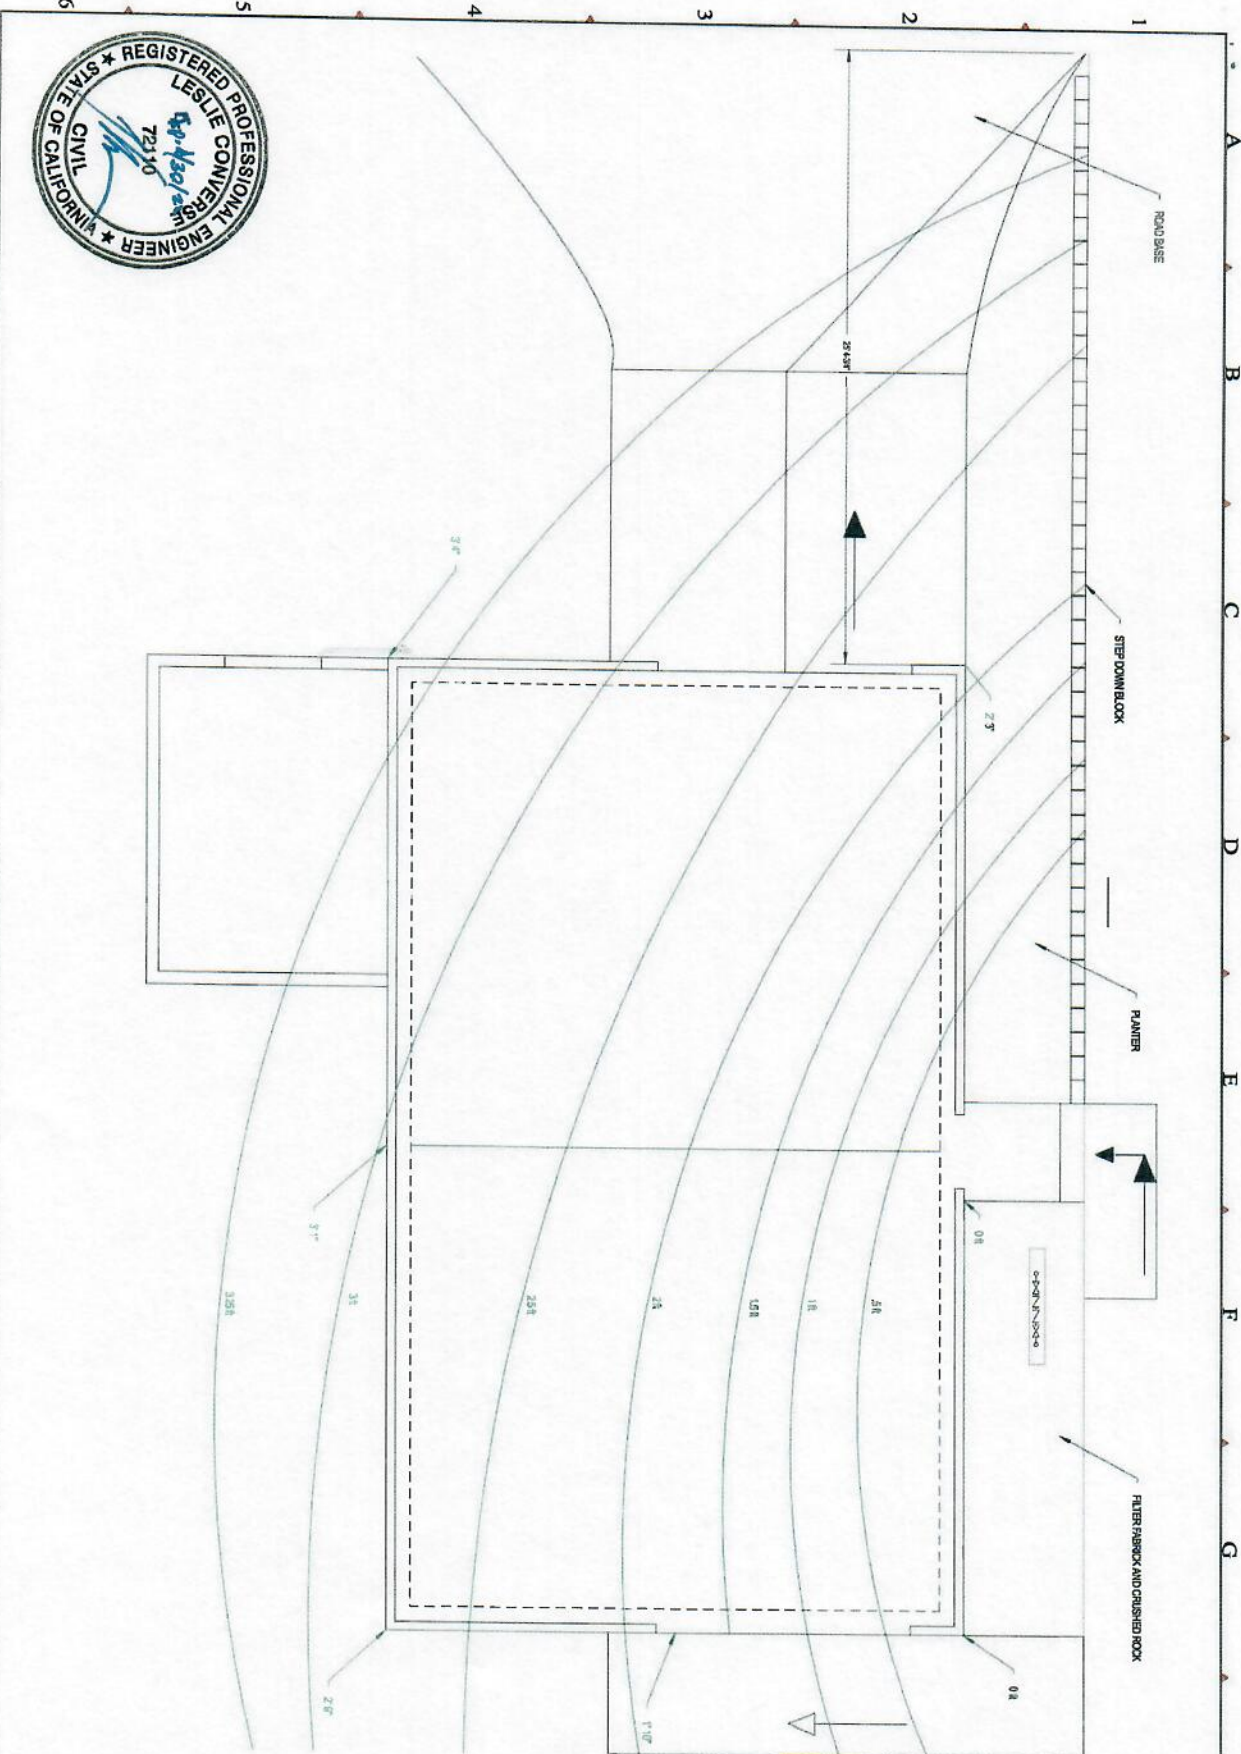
1
2
3
4
5
6
A
B
C
D
E
F
G

REGISTERED PROFESSIONAL ENGINEER
LESLIE CONVERSE
72110
Exp 4/30/2?
CIVIL
STATE OF CALIFORNIA

ROAD BASE
STEP DOWN BLOCK
PLANTER
FILTER FABRICK AND CRUSHED ROCK

29'-4 3/8"
3'0"
2'3"
3'1"
0 ft
.5 ft
1 ft
1.5 ft
2 ft
2.5 ft
3 ft
3.25 ft
2'6"
1'10"
0 ft
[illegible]